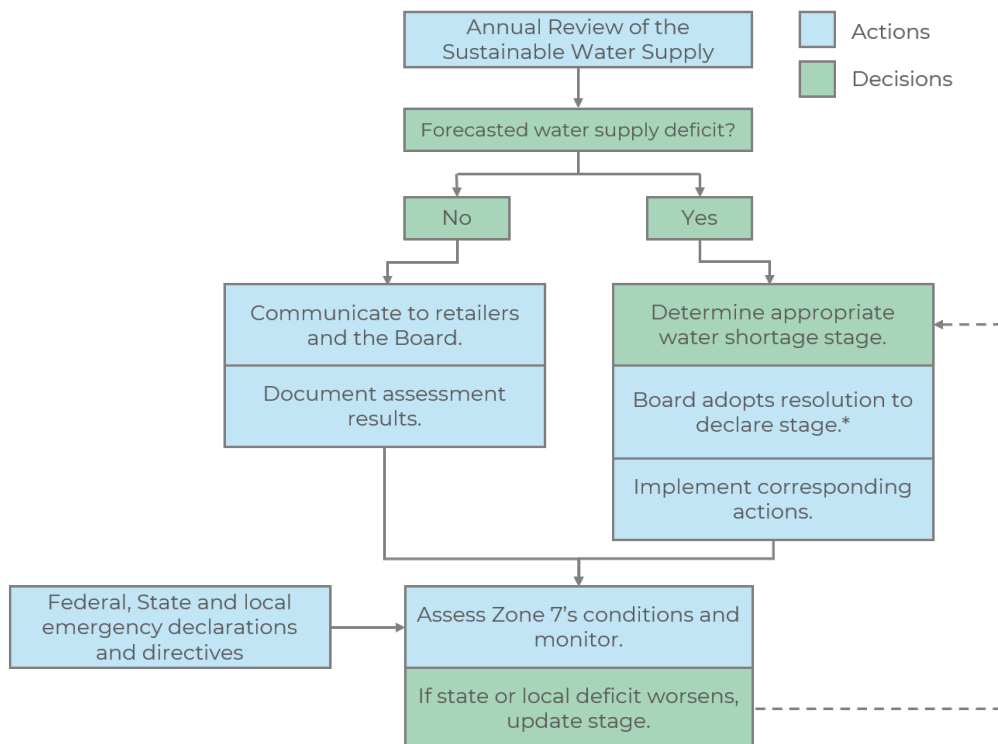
Annual Review of the Sustainable Water Supply

Actions

Decisions

Forecasted water supply deficit?

No

Yes

Communicate to retailers and the Board.

Document assessment results.

Determine appropriate water shortage stage.

Board adopts resolution to declare stage.*

Implement corresponding actions.

Federal, State and local emergency declarations and directives

Assess Zone 7's conditions and monitor.

If state or local deficit worsens, update stage.